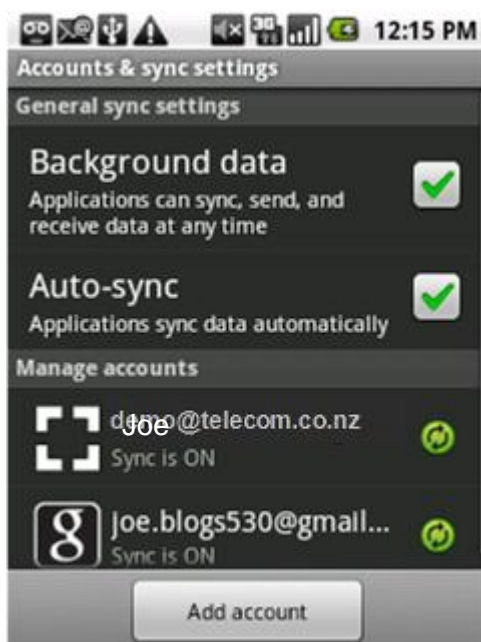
12:15 PM
Accounts & sync settings
General sync settings
Background data
Applications can sync, send, and receive data at any time
Auto-sync
Applications sync data automatically
Manage accounts
demo@telecom.co.nz
Joe
Sync is ON
joe.blogs530@gmail...
Sync is ON
Add account